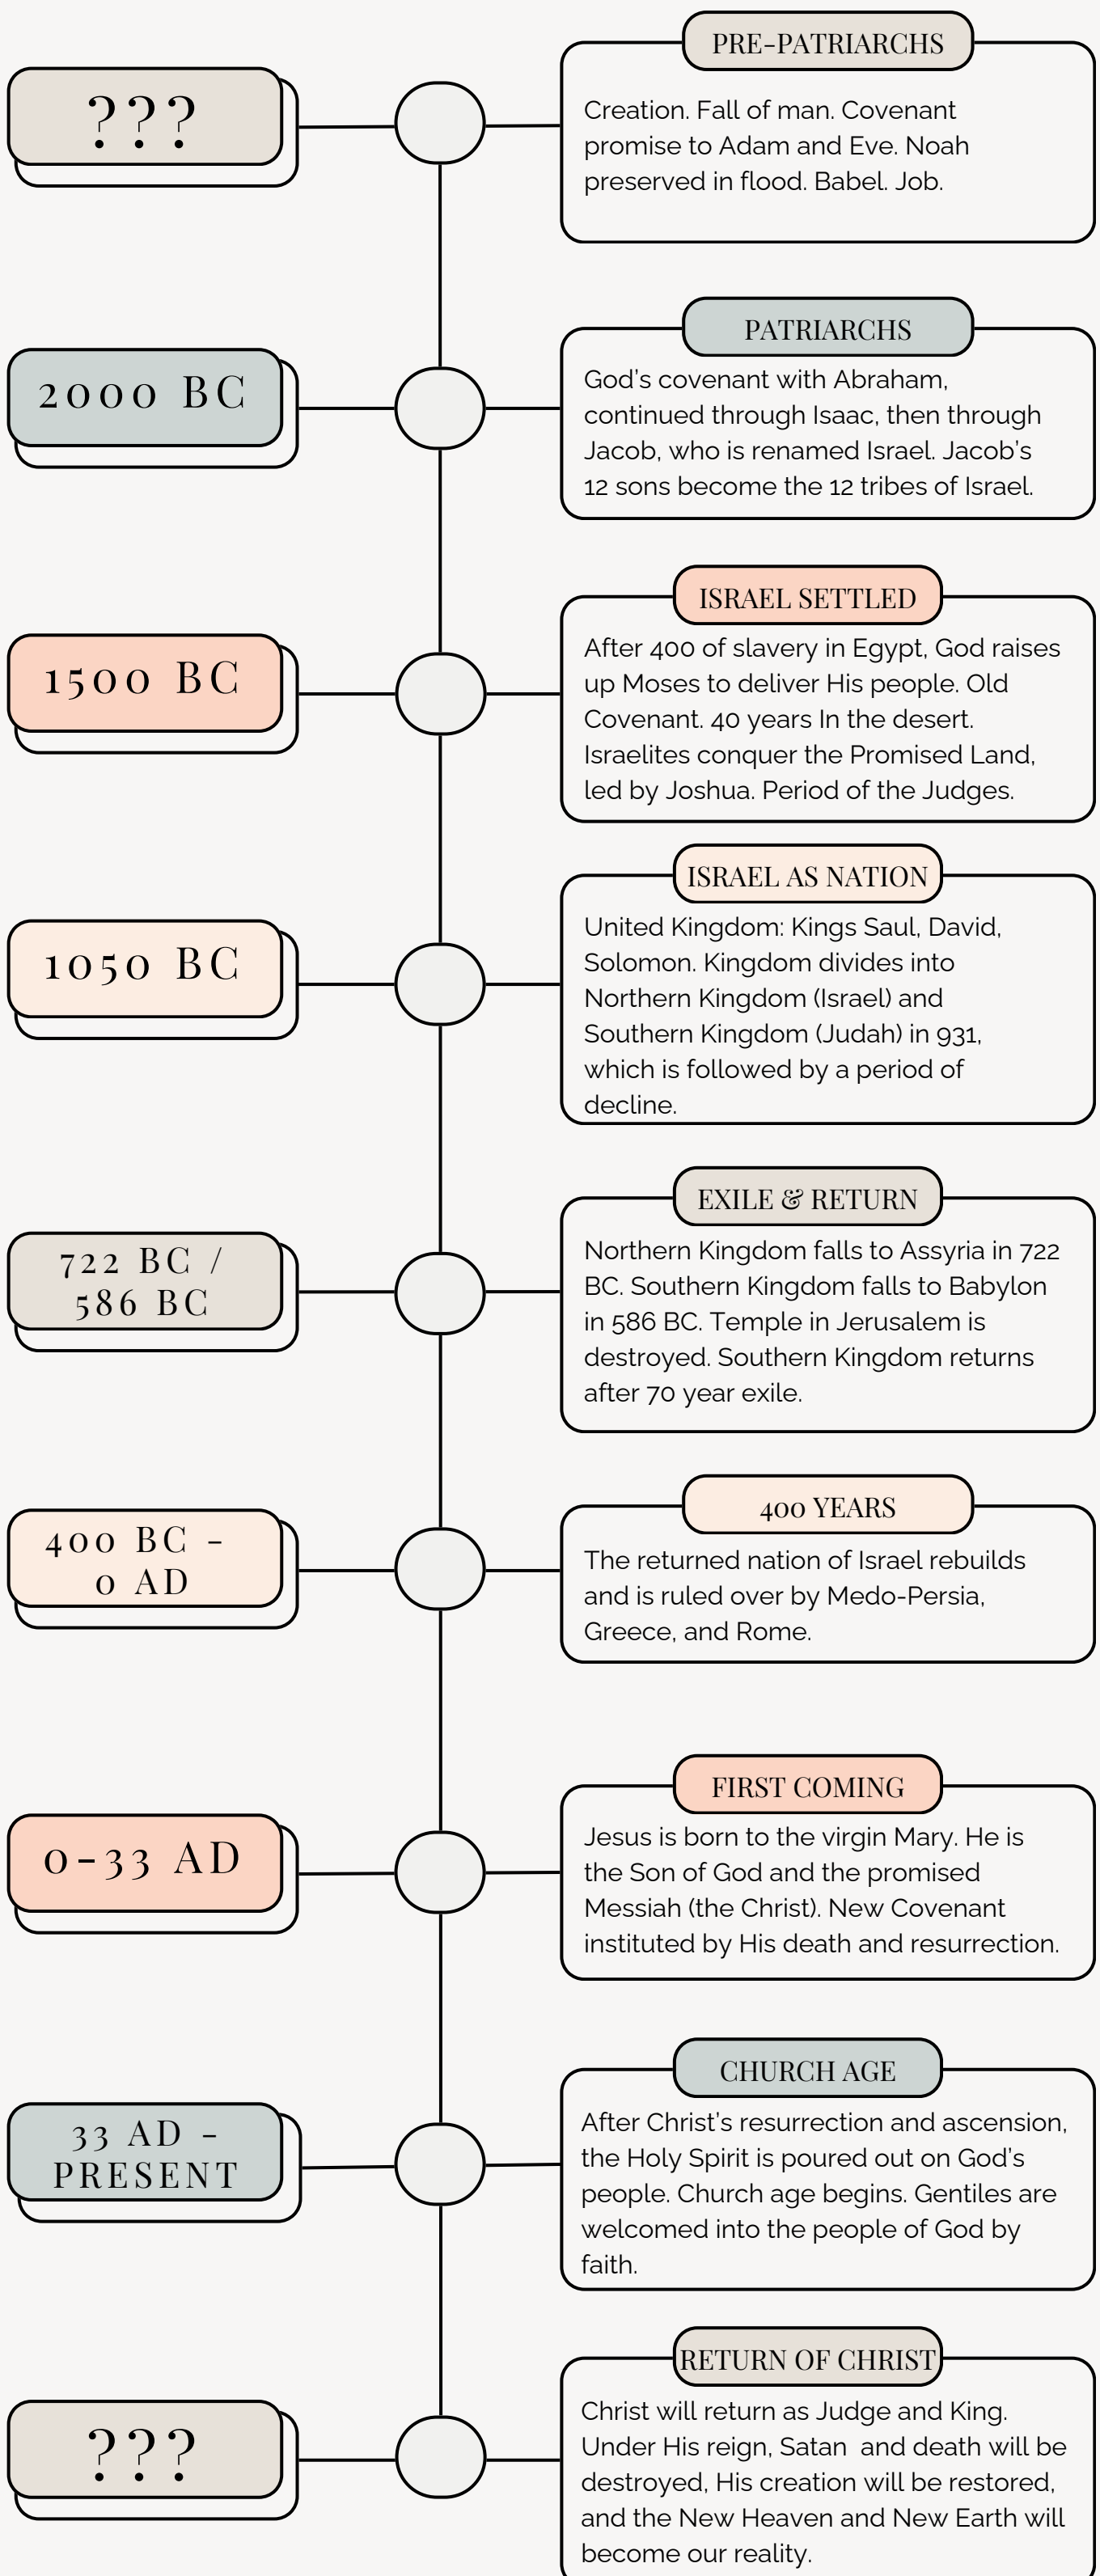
???

PRE-PATRIARCHS

Creation. Fall of man. Covenant promise to Adam and Eve. Noah preserved in flood. Babel. Job.

2000 BC

PATRIARCHS

God's covenant with Abraham, continued through Isaac, then through Jacob, who is renamed Israel. Jacob's 12 sons become the 12 tribes of Israel.

1500 BC

ISRAEL SETTLED

After 400 of slavery in Egypt, God raises up Moses to deliver His people. Old Covenant. 40 years In the desert. Israelites conquer the Promised Land, led by Joshua. Period of the Judges.

1050 BC

ISRAEL AS NATION

United Kingdom: Kings Saul, David, Solomon. Kingdom divides into Northern Kingdom (Israel) and Southern Kingdom (Judah) in 931, which is followed by a period of decline.

722 BC / 586 BC

EXILE & RETURN

Northern Kingdom falls to Assyria in 722 BC. Southern Kingdom falls to Babylon in 586 BC. Temple in Jerusalem is destroyed. Southern Kingdom returns after 70 year exile.

400 BC - 0 AD

400 YEARS

The returned nation of Israel rebuilds and is ruled over by Medo-Persia, Greece, and Rome.

0-33 AD

FIRST COMING

Jesus is born to the virgin Mary. He is the Son of God and the promised Messiah (the Christ). New Covenant instituted by His death and resurrection.

33 AD - PRESENT

CHURCH AGE

After Christ's resurrection and ascension, the Holy Spirit is poured out on God's people. Church age begins. Gentiles are welcomed into the people of God by faith.

???

RETURN OF CHRIST

Christ will return as Judge and King. Under His reign, Satan and death will be destroyed, His creation will be restored, and the New Heaven and New Earth will become our reality.